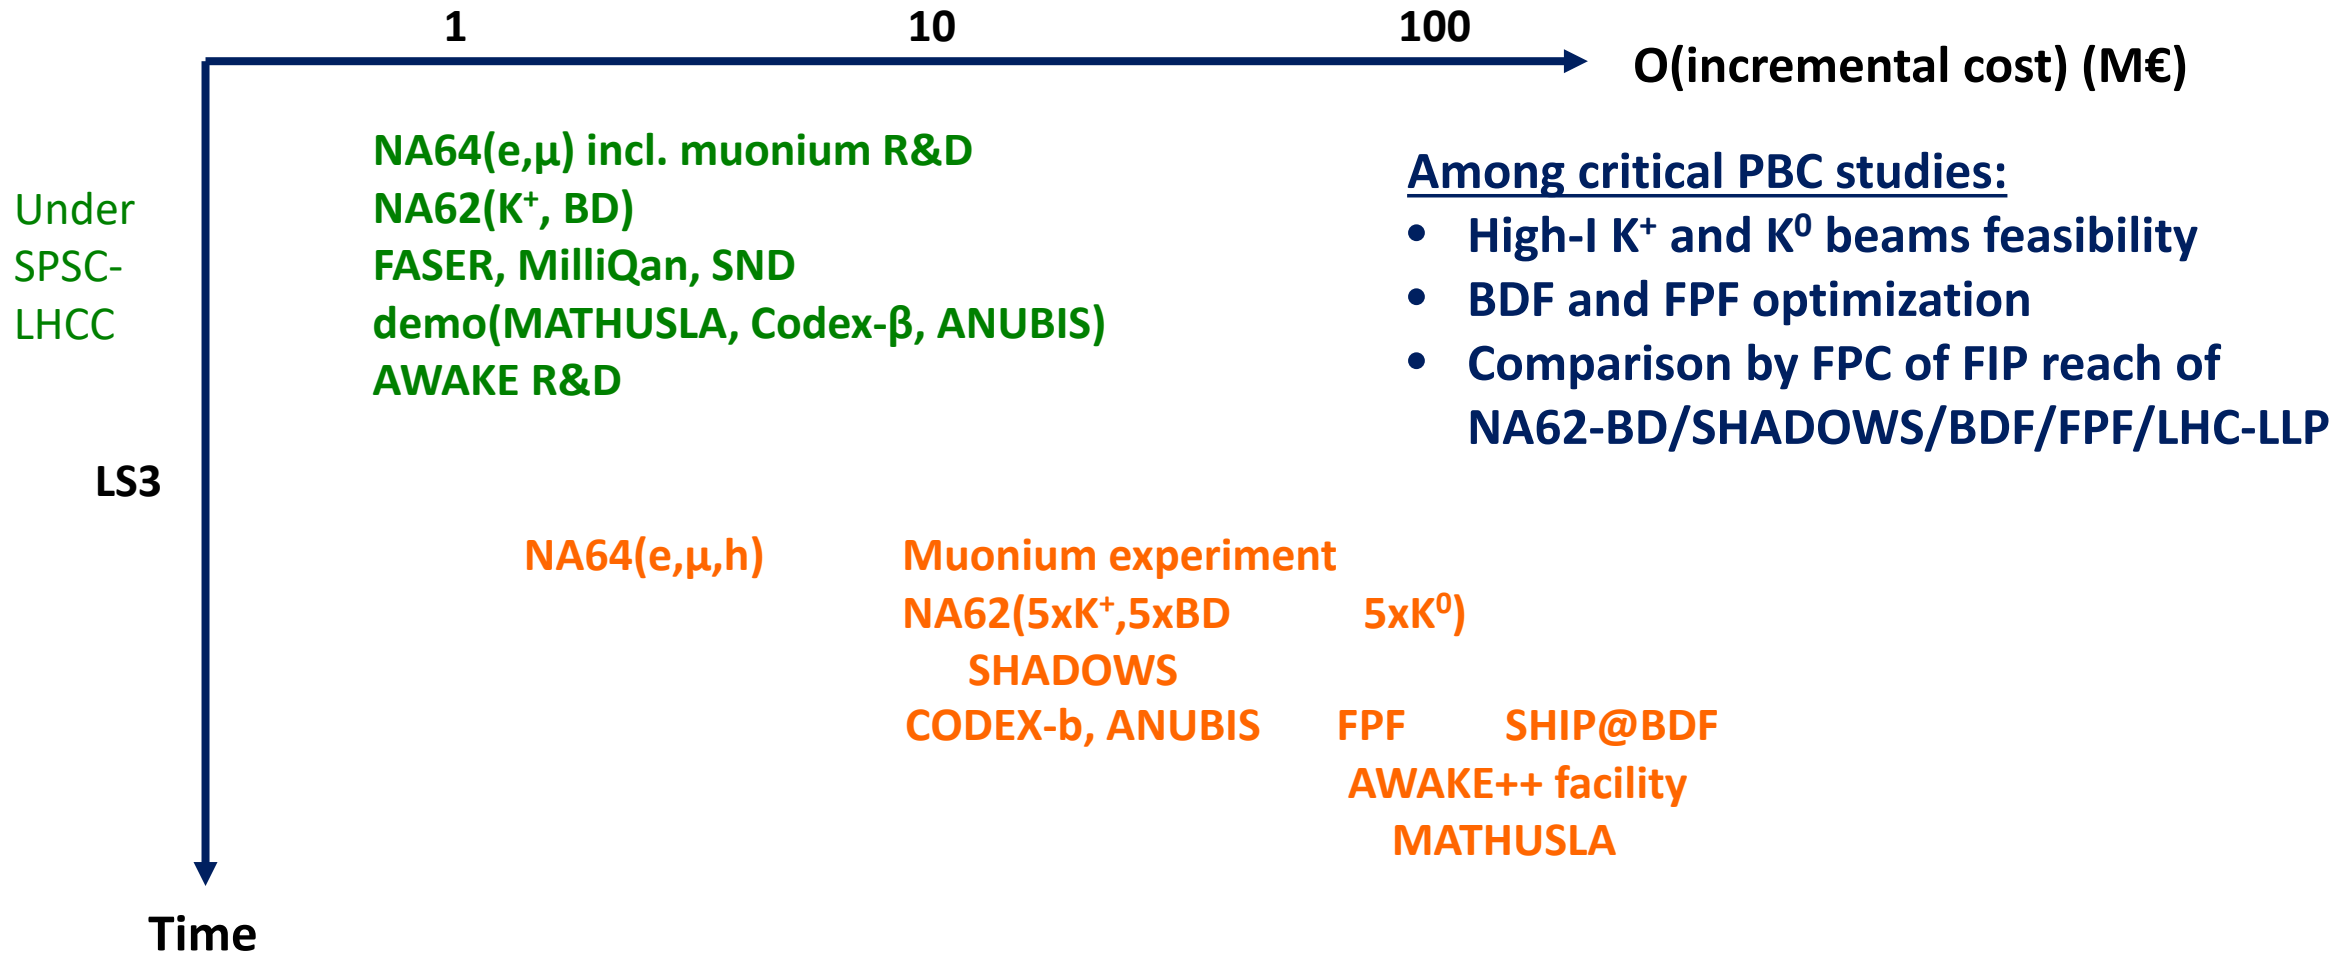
1 10 100

O(incremental cost) (M€)

Under SPSC-LHCC

NA64(e,μ) incl. muonium R&D
NA62($K^+$, BD)
FASER, MilliQan, SND
demo(MATHUSLA, Codex-β, ANUBIS)
AWAKE R&D

Among critical PBC studies:
• High-I $K^+$ and $K^0$ beams feasibility
• BDF and FPF optimization
• Comparison by FPC of FIP reach of NA62-BD/SHADOWS/BDF/FPF/LHC-LLP

LS3

NA64(e,μ,h)

Muonium experiment
NA62(5x$K^+$,5xBD 5x$K^0$)
SHADOWS
CODEX-b, ANUBIS FPF SHIP@BDF
AWAKE++ facility
MATHUSLA

Time